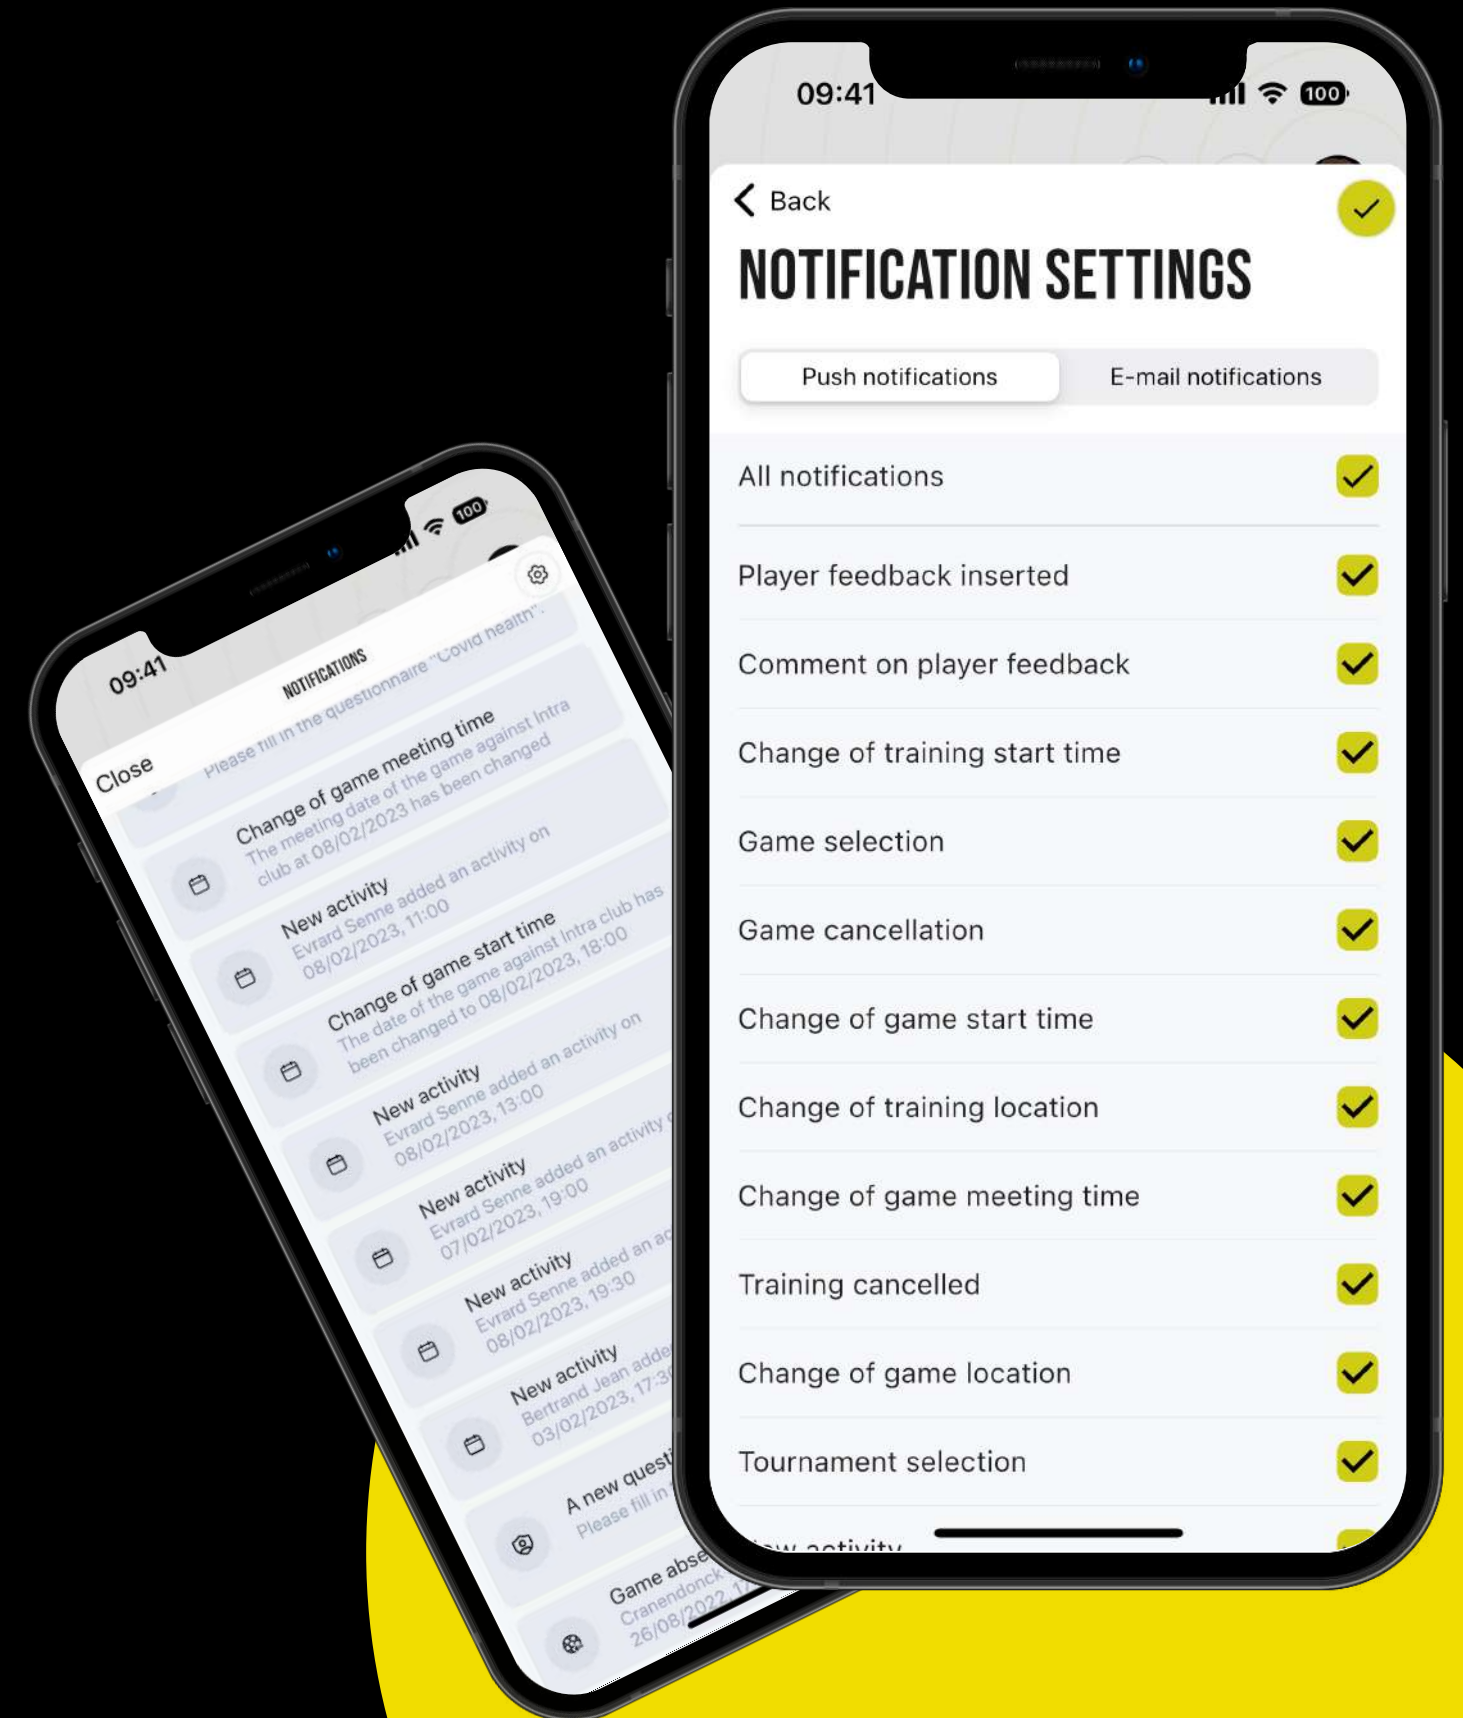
09:41
100

Close
NOTIFICATIONS
Please fill in the questionnaire "Covid health".

Change of game meeting time
The meeting date of the game against Intra club at 08/02/2023 has been changed

New activity
Evrard Senne added an activity on 08/02/2023, 11:00

Change of game start time
The date of the game against Intra club has been changed to 08/02/2023, 18:00

New activity
Evrard Senne added an activity on 08/02/2023, 13:00

New activity
Evrard Senne added an activity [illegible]
07/02/2023, 19:00

New activity
Evrard Senne added an a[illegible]
08/02/2023, 19:30

New activity
Bertrand Jean adde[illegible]
03/02/2023, 17:3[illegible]

A new questi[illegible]
Please fill in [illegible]

Game abse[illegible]
Cranendonck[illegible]
26/08/2022, 1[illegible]

09:41
100

Back
NOTIFICATION SETTINGS

Push notifications
E-mail notifications

All notifications
Player feedback inserted
Comment on player feedback
Change of training start time
Game selection
Game cancellation
Change of game start time
Change of training location
Change of game meeting time
Training cancelled
Change of game location
Tournament selection
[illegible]